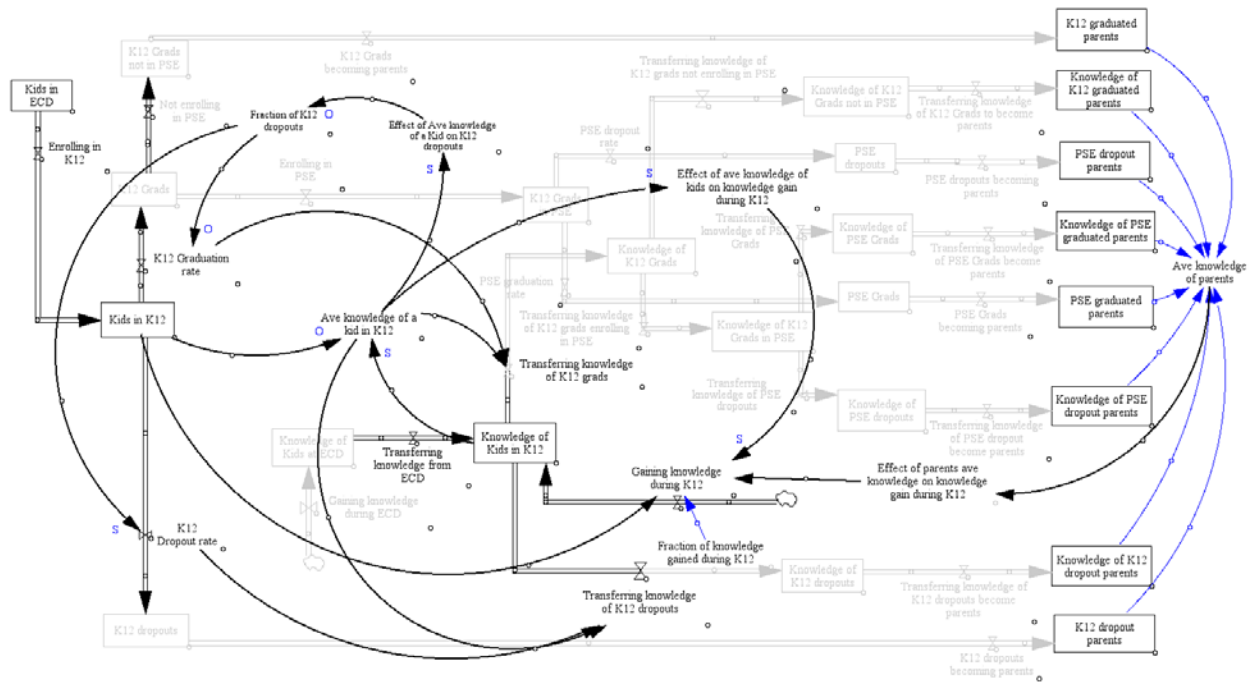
K12 Grads not in PSE
K12 Grads becoming parents
K12 graduated parents
Transferring knowledge of K12 grads not enrolling in PSE
Knowledge of K12 Grads not in PSE
Transferring knowledge of K12 Grads to become parents
Knowledge of K12 graduated parents
Kids in ECD
Not enrolling in PSE
Fraction of K12 dropouts
O
Effect of Ave knowledge of a Kid on K12 dropouts
PSE dropout rate
PSE dropouts
PSE dropout parents
Enrolling in K12
S
Enrolling in PSE
S
Effect of ave knowledge of kids on knowledge gain during K12
PSE dropouts becoming parents
K12 Grads
K12 Grads in PSE
Transferring knowledge of PSE Grads
Knowledge of PSE Grads
Knowledge of PSE graduated parents
O
K12 Graduation rate
Knowledge of K12 Grads
Transferring knowledge of PSE Grads become parents
Ave knowledge of parents
PSE graduation rate
PSE Grads
PSE Grads becoming parents
PSE graduated parents
Kids in K12
Ave knowledge of a kid in K12
O
Transferring knowledge of K12 grads enrolling in PSE
Knowledge of K12 Grads in PSE
S
Transferring knowledge of K12 grads
Transferring knowledge of PSE dropouts
Knowledge of PSE dropouts
Knowledge of PSE dropout parents
Transferring knowledge of PSE dropout become parents
Knowledge of Kids in ECD
Transferring knowledge from ECD
Knowledge of Kids in K12
S
Gaining knowledge during K12
Effect of parents ave knowledge on knowledge gain during K12
Gaining knowledge during ECD
S
K12 Dropout rate
Fraction of knowledge gained during K12
Knowledge of K12 dropouts
Transferring knowledge of K12 dropouts become parents
Knowledge of K12 dropout parents
Transferring knowledge of K12 dropouts
K12 dropouts
K12 dropout parents
K12 dropouts becoming parents